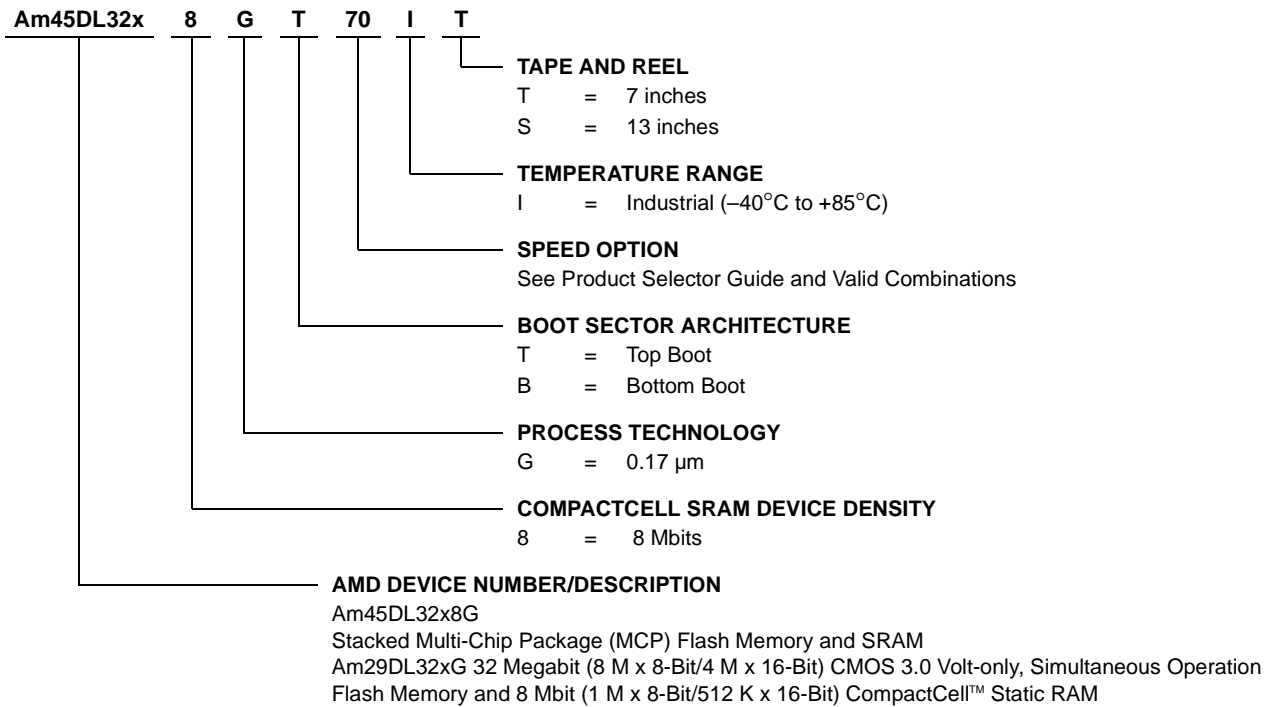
Am45DL32x 8 G T 70 I T

TAPE AND REEL
T = 7 inches
S = 13 inches

TEMPERATURE RANGE
I = Industrial (–40°C to +85°C)

SPEED OPTION
See Product Selector Guide and Valid Combinations

BOOT SECTOR ARCHITECTURE
T = Top Boot
B = Bottom Boot

PROCESS TECHNOLOGY
G = 0.17 µm

COMPACTCELL SRAM DEVICE DENSITY
8 = 8 Mbits

AMD DEVICE NUMBER/DESCRIPTION
Am45DL32x8G
Stacked Multi-Chip Package (MCP) Flash Memory and SRAM
Am29DL32xG 32 Megabit (8 M x 8-Bit/4 M x 16-Bit) CMOS 3.0 Volt-only, Simultaneous Operation Flash Memory and 8 Mbit (1 M x 8-Bit/512 K x 16-Bit) CompactCell™ Static RAM